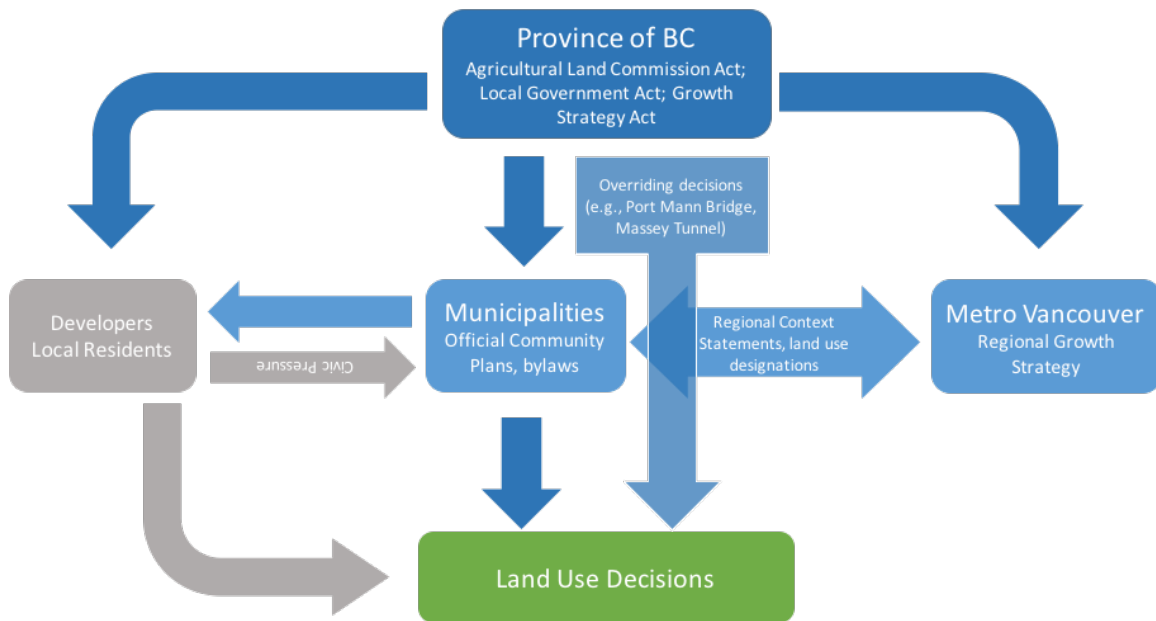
Province of BC
Agricultural Land Commission Act; Local Government Act; Growth Strategy Act

Overriding decisions (e.g., Port Mann Bridge, Massey Tunnel)

Developers
Local Residents

Civic Pressure

Municipalities
Official Community Plans, bylaws

Regional Context Statements, land use designations

Metro Vancouver
Regional Growth Strategy

Land Use Decisions